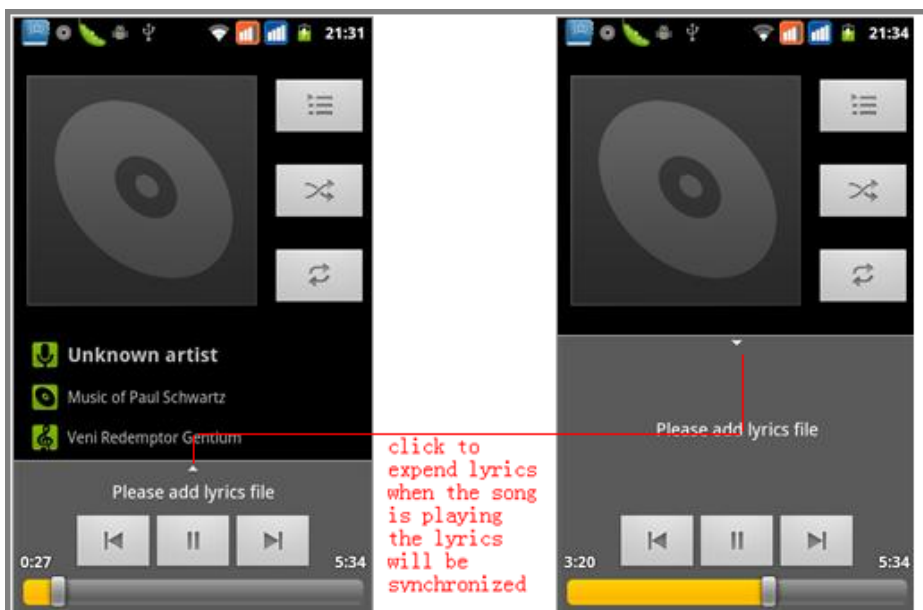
21:31

Unknown artist

Music of Paul Schwartz

Veni Redemptor Gentium

Please add lyrics file

0:27

5:34

click to expend lyrics when the song is playing the lyrics will be synchronized

21:34

Please add lyrics file

3:20

5:34